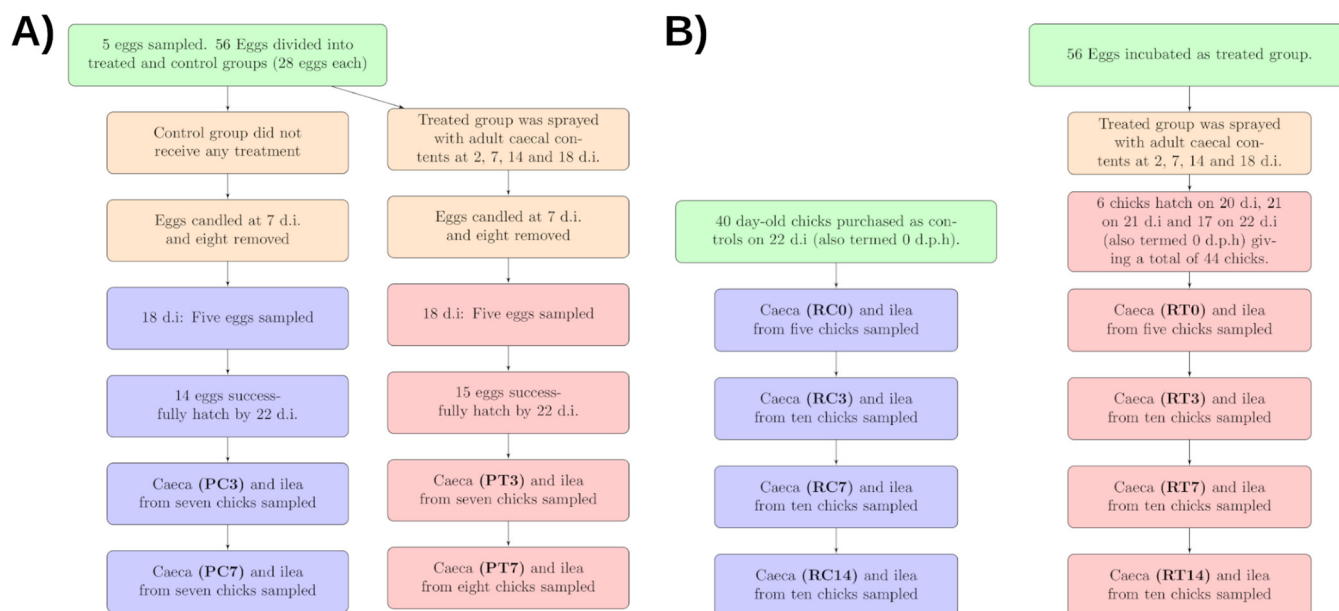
A)

5 eggs sampled. 56 Eggs divided into treated and control groups (28 eggs each)

Control group did not receive any treatment

Eggs candled at 7 d.i. and eight removed

18 d.i: Five eggs sampled

14 eggs successfully hatch by 22 d.i.

Caeca (**PC3**) and ilea from seven chicks sampled

Caeca (**PC7**) and ilea from seven chicks sampled

Treated group was sprayed with adult caecal contents at 2, 7, 14 and 18 d.i.

Eggs candled at 7 d.i. and eight removed

18 d.i: Five eggs sampled

15 eggs successfully hatch by 22 d.i.

Caeca (**PT3**) and ilea from seven chicks sampled

Caeca (**PT7**) and ilea from eight chicks sampled

B)

40 day-old chicks purchased as controls on 22 d.i (also termed 0 d.p.h).

Caeca (**RC0**) and ilea from five chicks sampled

Caeca (**RC3**) and ilea from ten chicks sampled

Caeca (**RC7**) and ilea from ten chicks sampled

Caeca (**RC14**) and ilea from ten chicks sampled

56 Eggs incubated as treated group.

Treated group was sprayed with adult caecal contents at 2, 7, 14 and 18 d.i.

6 chicks hatch on 20 d.i, 21 on 21 d.i and 17 on 22 d.i (also termed 0 d.p.h) giving a total of 44 chicks.

Caeca (**RT0**) and ilea from five chicks sampled

Caeca (**RT3**) and ilea from ten chicks sampled

Caeca (**RT7**) and ilea from ten chicks sampled

Caeca (**RT14**) and ilea from ten chicks sampled